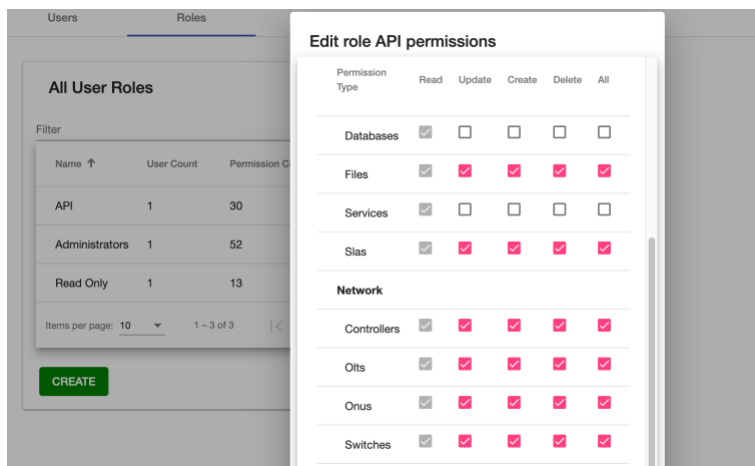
Users Roles

All User Roles

Filter

| Name ↑ | User Count | Permission C |
|---|---|---|
| API | 1 | 30 |
| Administrators | 1 | 52 |
| Read Only | 1 | 13 |

Items per page: 10 1 – 3 of 3

CREATE

Edit role API permissions

| Permission Type | Read | Update | Create | Delete | All |
|---|---|---|---|---|---|
| Databases | ☑ | ☐ | ☐ | ☐ | ☐ |
| Files | ☑ | ☑ | ☑ | ☑ | ☑ |
| Services | ☑ | ☐ | ☐ | ☐ | ☐ |
| Slas | ☑ | ☑ | ☑ | ☑ | ☑ |
| **Network** | | | | | |
| Controllers | ☑ | ☑ | ☑ | ☑ | ☑ |
| Olts | ☑ | ☑ | ☑ | ☑ | ☑ |
| Onus | ☑ | ☑ | ☑ | ☑ | ☑ |
| Switches | ☑ | ☑ | ☑ | ☑ | ☑ |